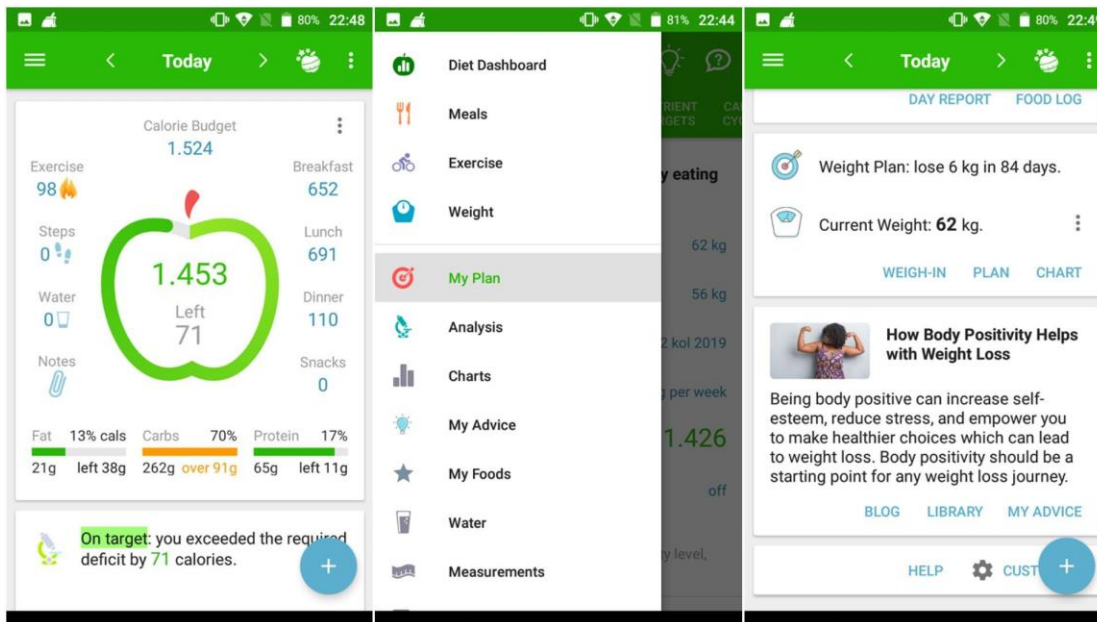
80% 22:48

Today

Calorie Budget
1.524

Exercise
98

Breakfast
652

Steps
0

Lunch
691

1.453
Left
71

Water
0

Dinner
110

Notes

Snacks
0

Fat 13% cals
21g left 38g

Carbs 70%
262g over 91g

Protein 17%
65g left 11g

On target: you exceeded the requi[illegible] deficit by 71 calories.

81% 22:44

Diet Dashboard

Meals

Exercise

Weight

My Plan

Analysis

Charts

My Advice

My Foods

Water

Measurements

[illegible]TRIENT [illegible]GETS

CA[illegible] CY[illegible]

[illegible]y eating

62 kg

56 kg

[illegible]2 kol 2019

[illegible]g per week

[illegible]1.426

off

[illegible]y level,

80% 22:4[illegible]

Today

DAY REPORT FOOD LOG

Weight Plan: lose 6 kg in 84 days.

Current Weight: 62 kg.

WEIGH-IN PLAN CHART

How Body Positivity Helps with Weight Loss

Being body positive can increase self-esteem, reduce stress, and empower you to make healthier choices which can lead to weight loss. Body positivity should be a starting point for any weight loss journey.

BLOG LIBRARY MY ADVICE

HELP CUST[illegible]